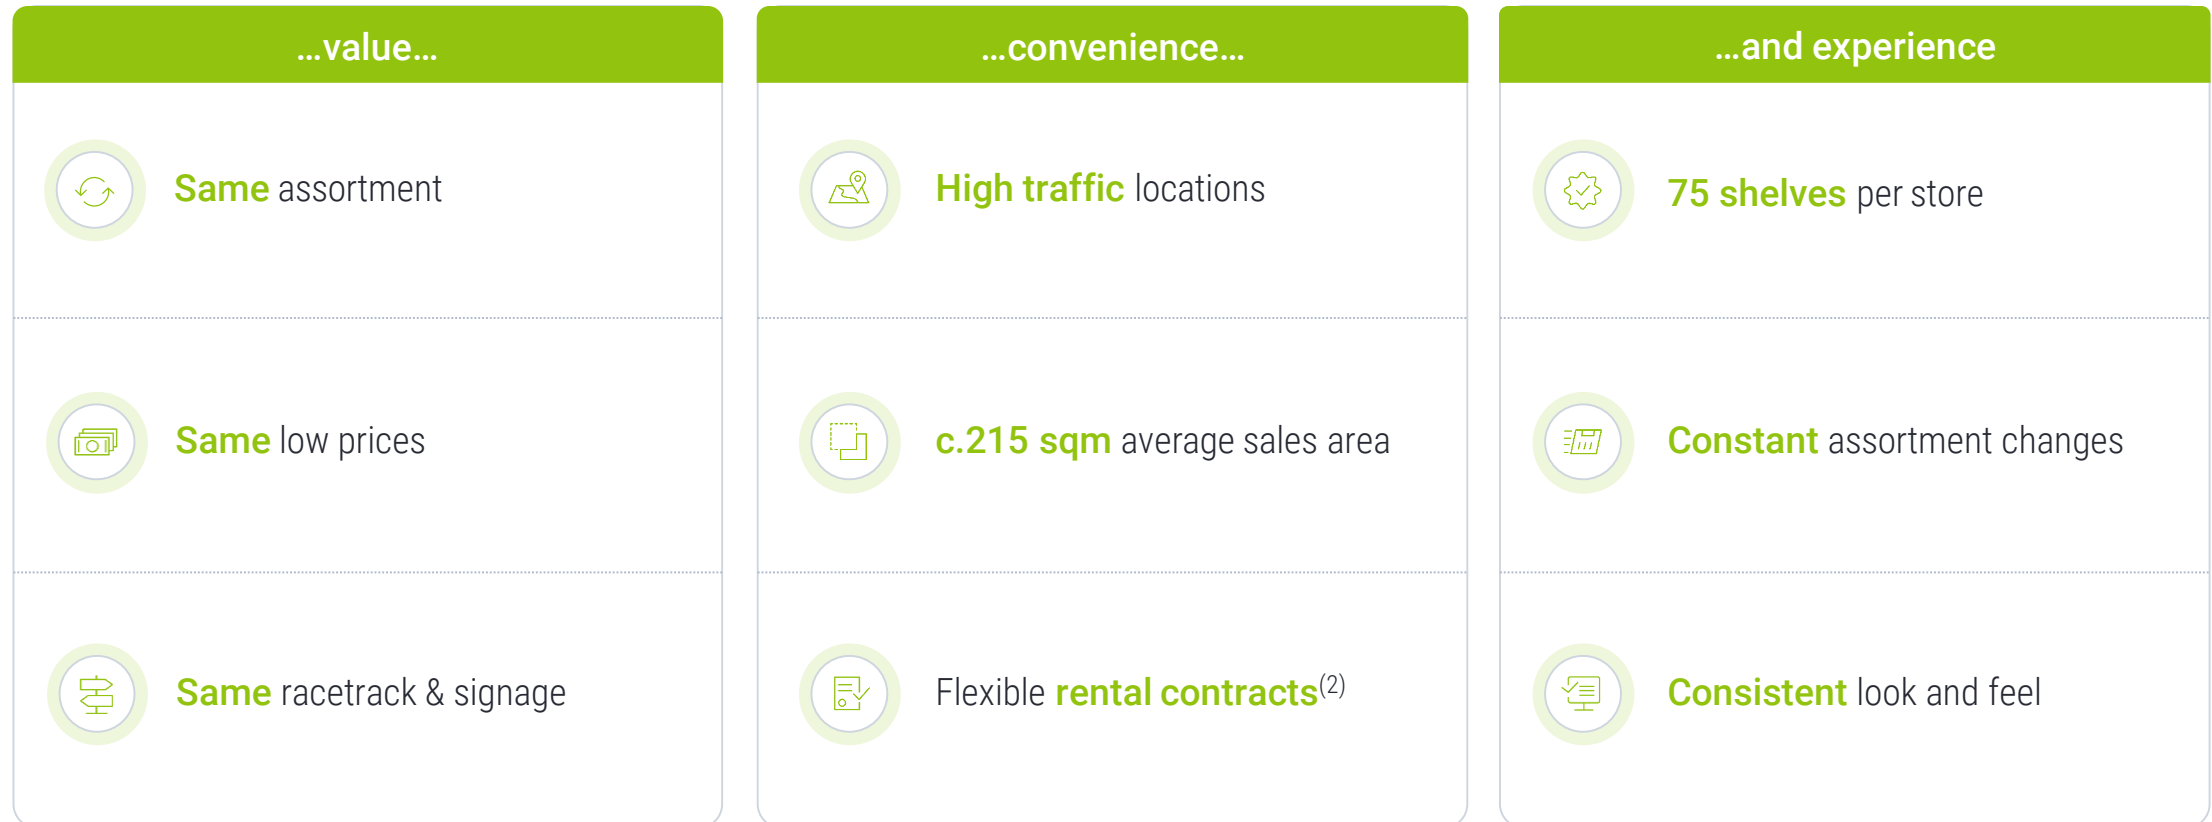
…value…

Same assortment

Same low prices

Same racetrack & signage

…convenience…

High traffic locations

c.215 sqm average sales area

Flexible rental contracts$^{(2)}$

…and experience

75 shelves per store

Constant assortment changes

Consistent look and feel